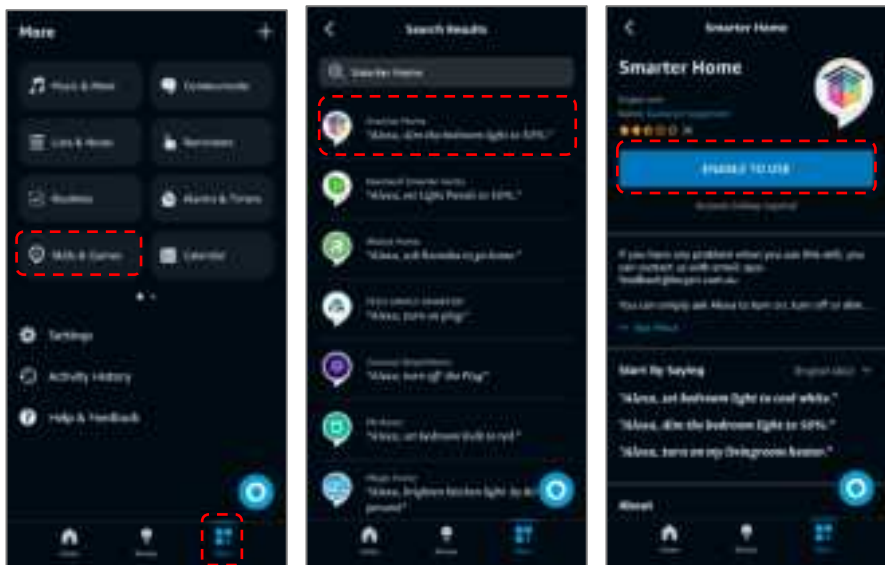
More

Music & More

Communicate

Lists & Notes

Reminders

Routines

Alarms & Timers

Skills & Games

Calendar

Settings

Activity History

Help & Feedback

Home

Devices

More

Search Results

Smarter Home

Smarter Home
"Alexa, dim the bedroom light to 50%."

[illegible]
"Alexa, set Light Preset to 50%."

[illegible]
"Alexa, ask Ravenia to go home."

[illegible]
"Alexa, turn on plug."

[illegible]
"Alexa, turn off the Plug"

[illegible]
"Alexa, set bedroom bulb to red."

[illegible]
"Alexa, brighten kitchen light by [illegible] percent"

Home

Devices

More

Smarter Home

Smarter Home

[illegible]

ENABLE TO USE

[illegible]

If you have any problem when you use this skill, you can contact us with email: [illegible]

You can simply ask Alexa to turn on, turn off or dim...

Start By Saying

"Alexa, set bedroom light to cool white."

"Alexa, dim the bedroom light to 50%."

"Alexa, turn on my livingroom heater."

About

Home

Devices

More